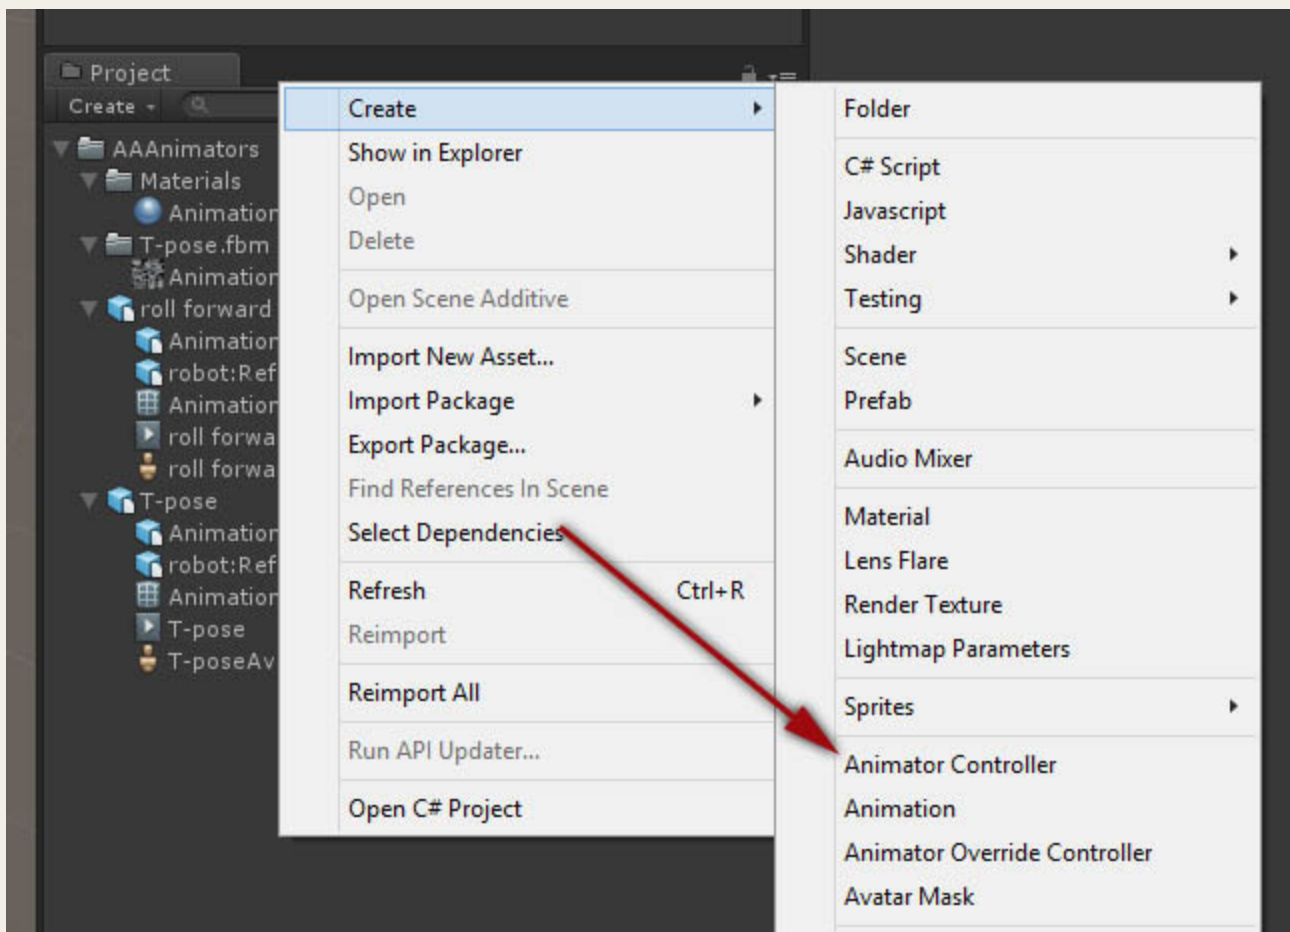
Project

Create

AAAnimators
Materials
Animation
T-pose.fbm
Animation
roll forward
Animation
robot:Ref
Animation
roll forwa
roll forwa
T-pose
Animation
robot:Ref
Animation
T-pose
T-poseAv

Create
Show in Explorer
Open
Delete
Open Scene Additive
Import New Asset...
Import Package
Export Package...
Find References In Scene
Select Dependencies
Refresh Ctrl+R
Reimport
Reimport All
Run API Updater...
Open C# Project

Folder
C# Script
Javascript
Shader
Testing
Scene
Prefab
Audio Mixer
Material
Lens Flare
Render Texture
Lightmap Parameters
Sprites
Animator Controller
Animation
Animator Override Controller
Avatar Mask